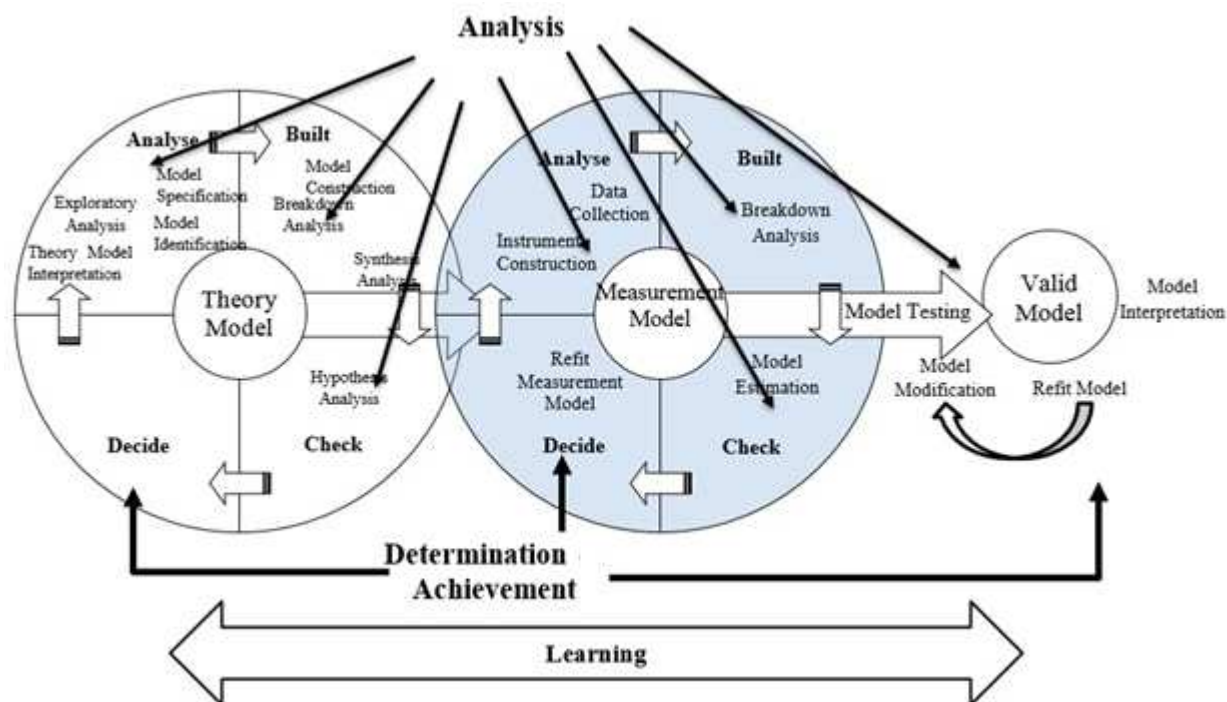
Analysis

Analyse

Built

Model Specification

Model Construction

Exploratory Analysis

Breakdown Analysis

Model Identification

Theory Model Interpretation

Synthesis Analysis

Theory Model

Hypothesis Analysis

Decide

Check

Analyse

Built

Data Collection

Breakdown Analysis

Instrument Construction

Measurement Model

Refit Measurement Model

Model Estimation

Decide

Check

Model Testing

Valid Model

Model Interpretation

Model Modification

Refit Model

Determination Achievement

Learning